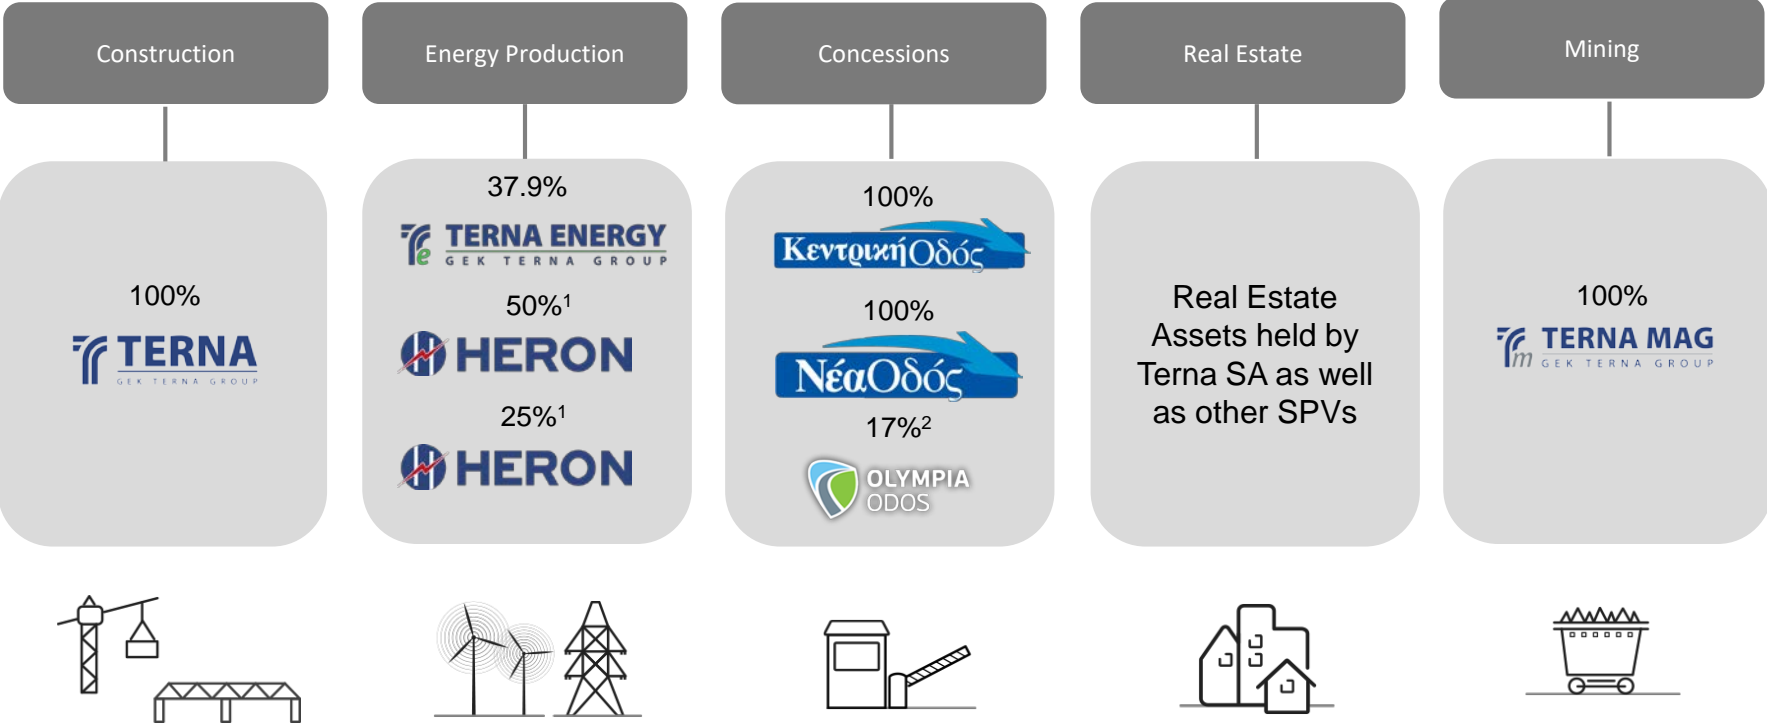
Construction

100%

TERNA
GEK TERNA GROUP

Energy Production

37.9%

TERNA ENERGY
GEK TERNA GROUP

50%$^1$

HERON

25%$^1$

HERON

Concessions

100%

ΚεντρικήΟδός

100%

ΝέαΟδός

17%$^2$

OLYMPIA ODOS

Real Estate

Real Estate Assets held by Terna SA as well as other SPVs

Mining

100%

TERNA MAG
GEK TERNA GROUP